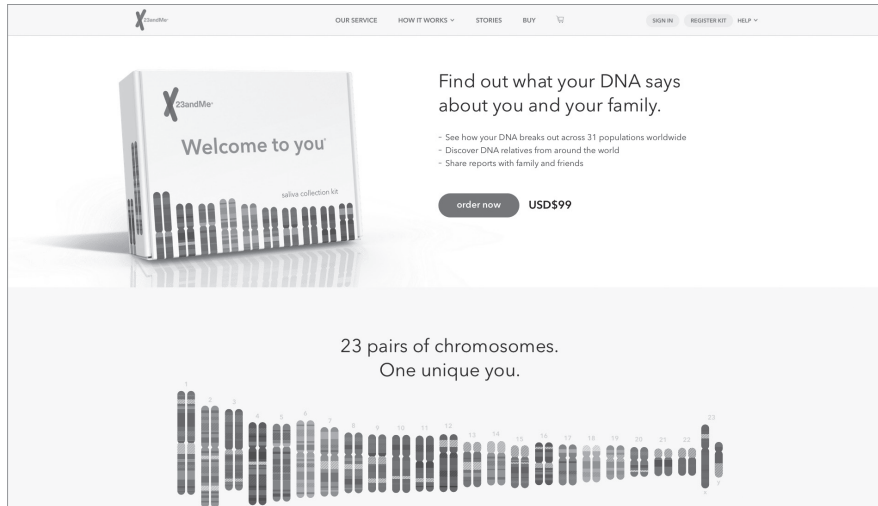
23andMe

OUR SERVICE HOW IT WORKS STORIES BUY

SIGN IN REGISTER KIT HELP

23andMe

Welcome to you

saliva collection kit

Find out what your DNA says about you and your family.

- See how your DNA breaks out across 31 populations worldwide
- Discover DNA relatives from around the world
- Share reports with family and friends

order now USD$99

23 pairs of chromosomes.
One unique you.

1 2 3 4 5 6 7 8 9 10 11 12 13 14 15 16 17 18 19 20 21 22 23